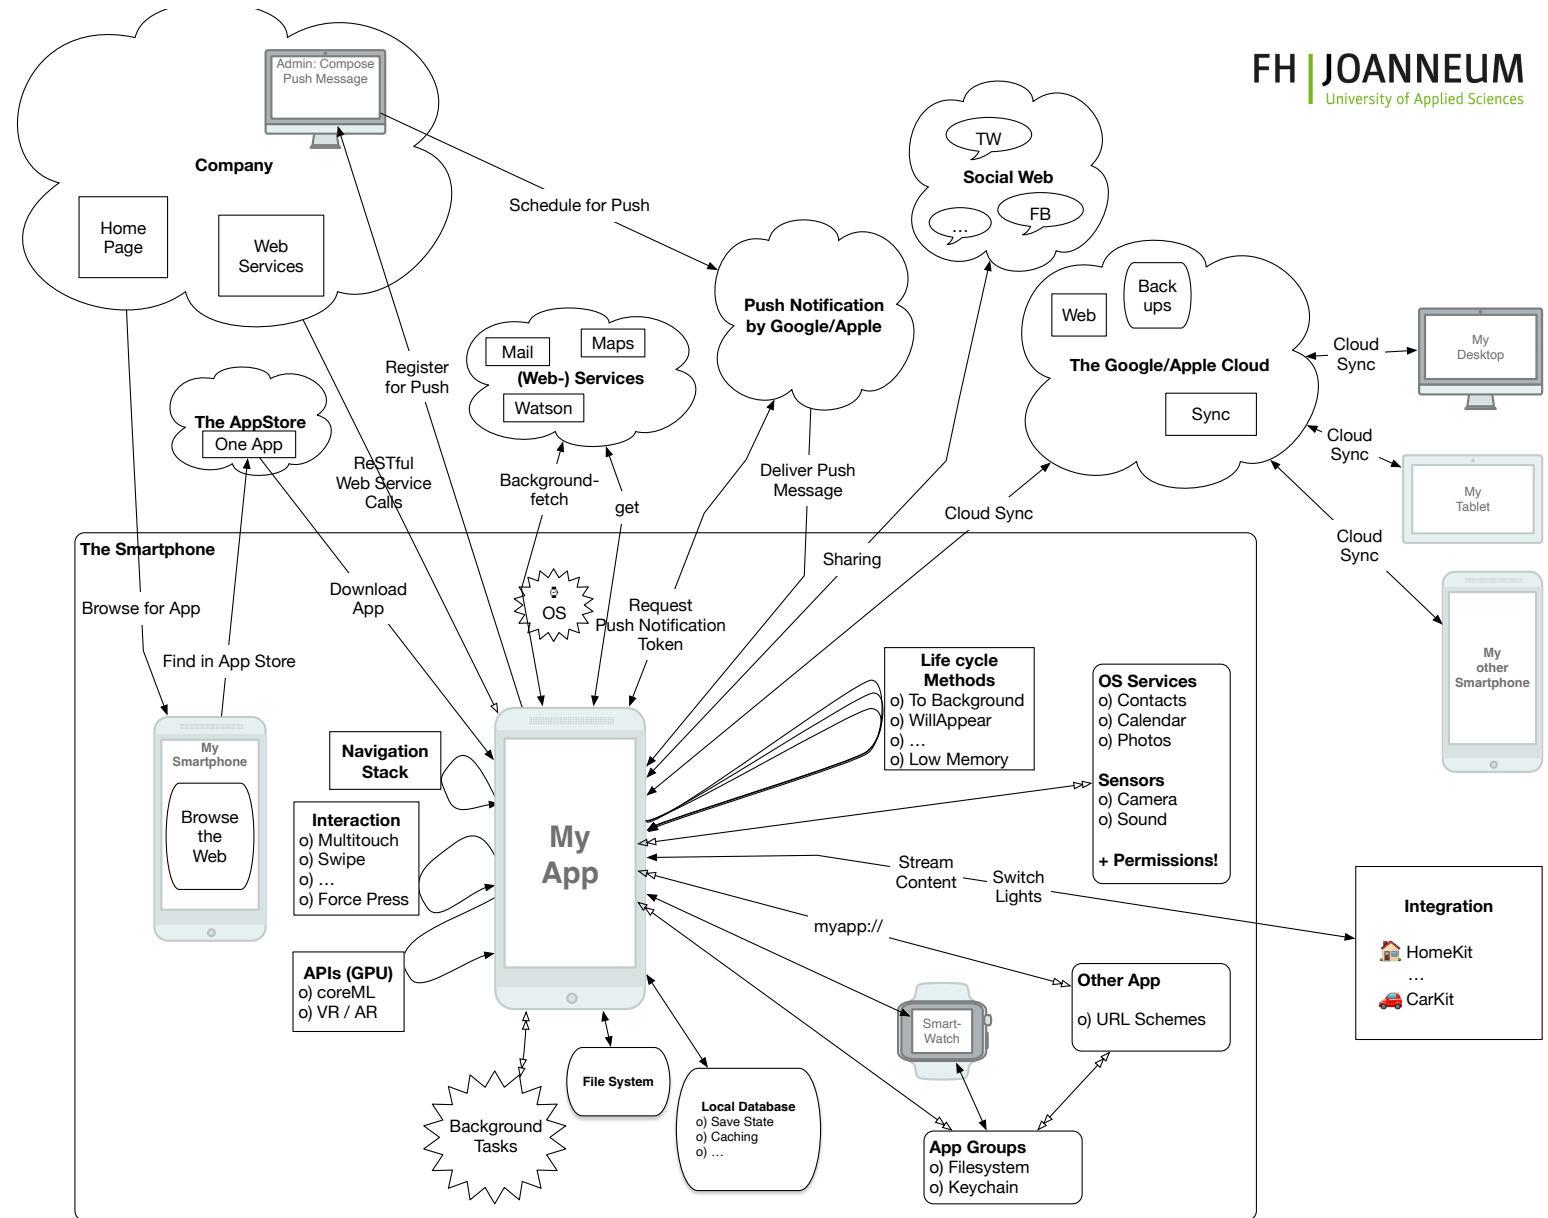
Admin: Compose Push Message

Company

Home Page

Web Services

FH | JOANNEUM
University of Applied Sciences

Schedule for Push

TW
Social Web
…
FB

Push Notification by Google/Apple

Mail
Maps
(Web-) Services
Watson

Back ups
Web
The Google/Apple Cloud
Sync

Cloud Sync

My Desktop

Cloud Sync

My Tablet

Cloud Sync

My other Smartphone

The AppStore
One App

Register for Push

ReSTful Web Service Calls

Background-fetch

get

Deliver Push Message

Cloud Sync

Sharing

The Smartphone

Browse for App

Download App

OS

Request Push Notification Token

Find in App Store

Life cycle Methods
o) To Background
o) WillAppear
o) …
o) Low Memory

OS Services
o) Contacts
o) Calendar
o) Photos

Sensors
o) Camera
o) Sound

+ Permissions!

My Smartphone

Browse the Web

Navigation Stack

Interaction
o) Multitouch
o) Swipe
o) …
o) Force Press

My App

Stream Content

Switch Lights

Integration

🏠 HomeKit
…
🚗 CarKit

myapp://

APIs (GPU)
o) coreML
o) VR / AR

Other App

o) URL Schemes

Smart-Watch

File System

Local Database
o) Save State
o) Caching
o) …

Background Tasks

App Groups
o) Filesystem
o) Keychain